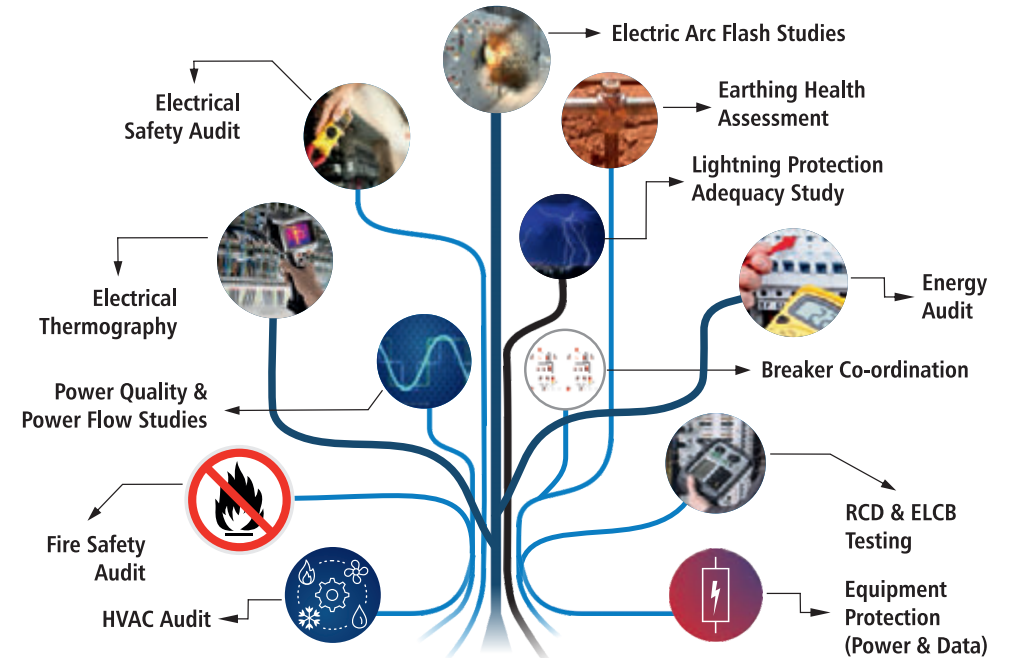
Electric Arc Flash Studies

Electrical Safety Audit

Earthing Health Assessment

Lightning Protection Adequacy Study

Electrical Thermography

Energy Audit

Power Quality & Power Flow Studies

Breaker Co-ordination

RCD & ELCB Testing

Fire Safety Audit

HVAC Audit

Equipment Protection (Power & Data)